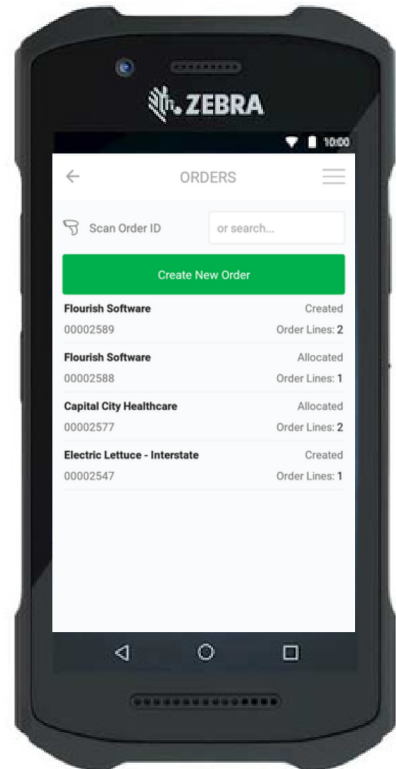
ZEBRA

10:00

ORDERS

Scan Order ID

or search...

Create New Order

Flourish Software
Created
00002589
Order Lines: 2

Flourish Software
Allocated
00002588
Order Lines: 1

Capital City Healthcare
Allocated
00002577
Order Lines: 2

Electric Lettuce - Interstate
Created
00002547
Order Lines: 1